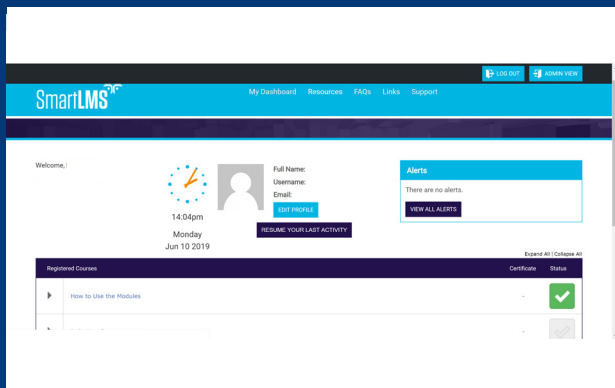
LOG OUT
ADMIN VIEW

SmartLMS

My Dashboard Resources FAQs Links Support

Welcome,

14:04pm
Monday
Jun 10 2019

Full Name:
Username:
Email:
EDIT PROFILE

RESUME YOUR LAST ACTIVITY

Alerts
There are no alerts.
VIEW ALL ALERTS

Expand All | Collapse All

| Registered Courses | Certificate | Status |
|---|---|---|
| How to Use the Modules | - | |
| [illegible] | - | |